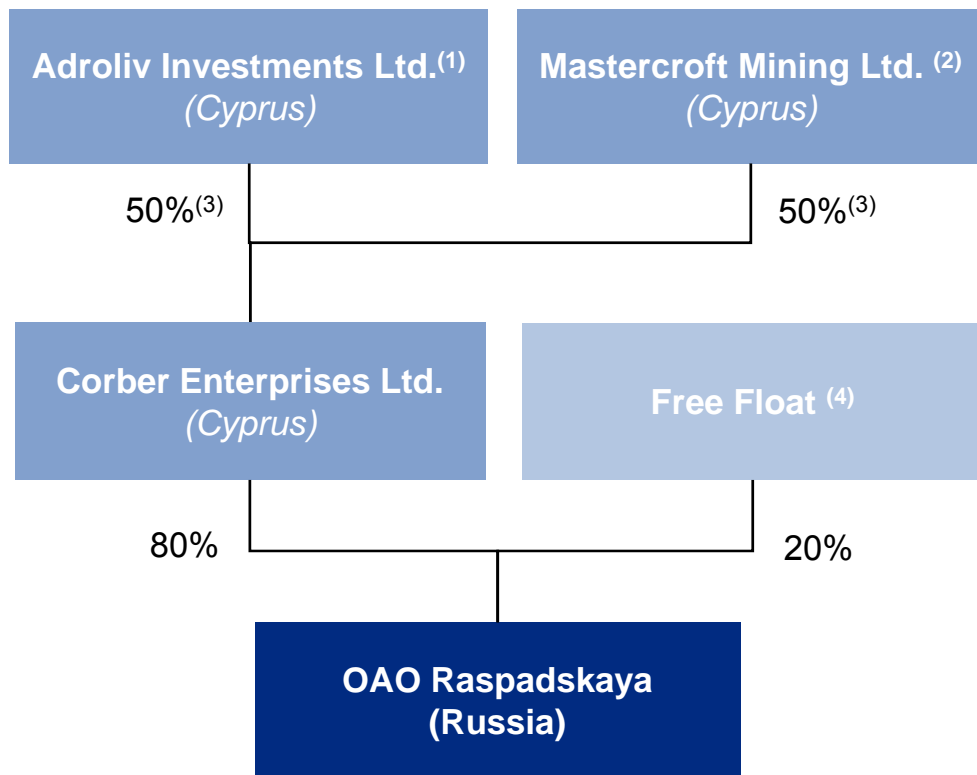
Adroliv Investments Ltd.$^{(1)}$
(Cyprus)

Mastercroft Mining Ltd. $^{(2)}$
(Cyprus)

50%$^{(3)}$

50%$^{(3)}$

Corber Enterprises Ltd.
(Cyprus)

Free Float $^{(4)}$

80%

20%

OAO Raspadskaya
(Russia)